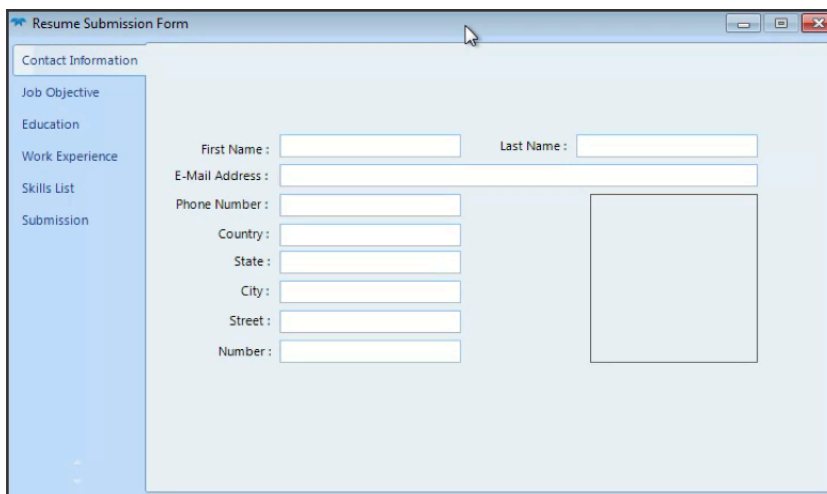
Resume Submission Form

Contact Information
Job Objective
Education
Work Experience
Skills List
Submission

First Name :
Last Name :
E-Mail Address :
Phone Number :
Country :
State :
City :
Street :
Number :